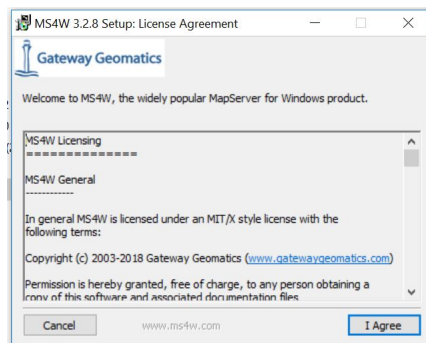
MS4W 3.2.8 Setup: License Agreement

Gateway Geomatics

Welcome to MS4W, the widely popular MapServer for Windows product.

MS4W Licensing
==============

MS4W General
------------

In general MS4W is licensed under an MIT/X style license with the following terms:

Copyright (c) 2003-2018 Gateway Geomatics (www.gatewaygeomatics.com)

Permission is hereby granted, free of charge, to any person obtaining a copy of this software and associated documentation files

Cancel
www.ms4w.com
I Agree